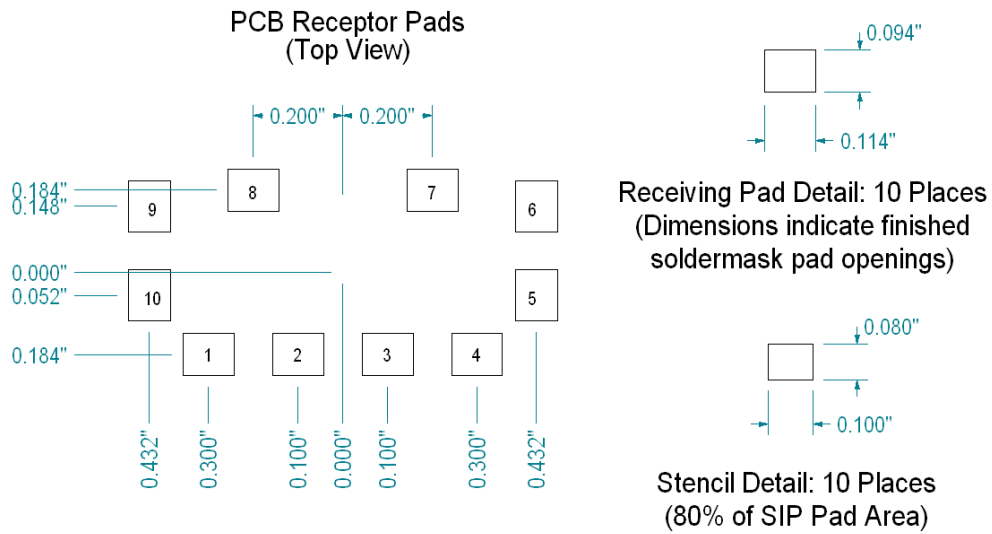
PCB Receptor Pads
(Top View)

0.200"
0.200"

0.184"
0.148"
8
7
9
6

0.000"
0.052"
10
5

0.184"
1
2
3
4
5

0.432"
0.300"
0.100"
0.000"
0.100"
0.300"
0.432"

0.094"
0.114"

Receiving Pad Detail: 10 Places
(Dimensions indicate finished soldermask pad openings)

0.080"
0.100"

Stencil Detail: 10 Places
(80% of SIP Pad Area)